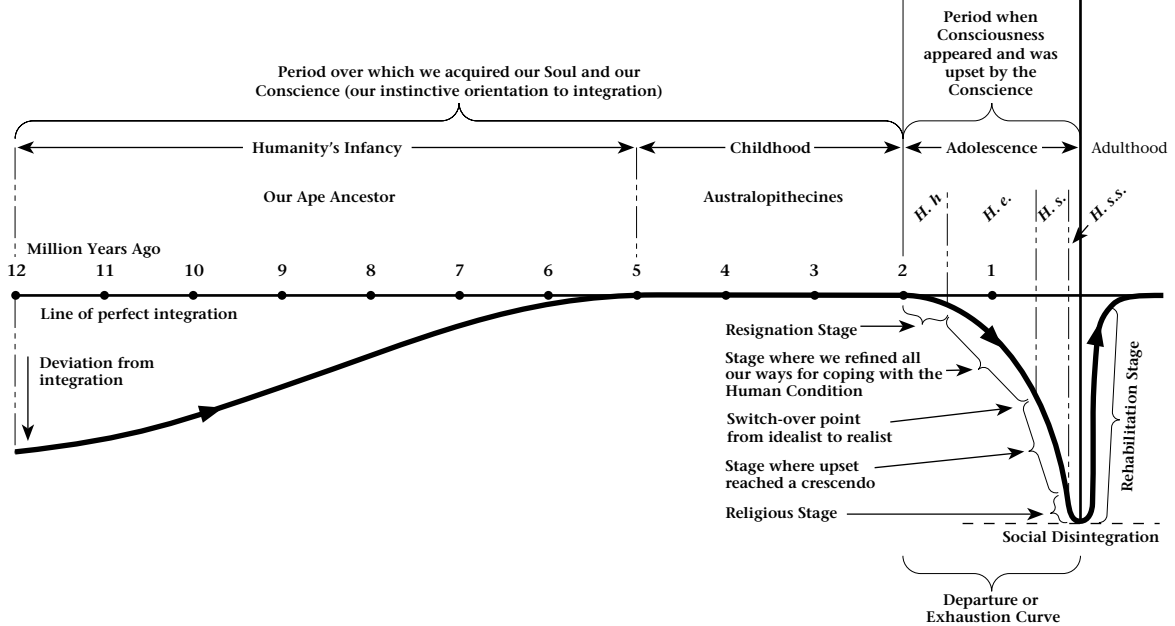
Period when Consciousness appeared and was upset by the Conscience

Period over which we acquired our Soul and our Conscience (our instinctive orientation to integration)

Humanity's Infancy

Childhood

Adolescence

Adulthood

Our Ape Ancestor

Australopithecines

H. h

H. e.

H. s.

H. s.s.

Million Years Ago

12 11 10 9 8 7 6 5 4 3 2 1

Line of perfect integration

Deviation from integration

Resignation Stage

Stage where we refined all our ways for coping with the Human Condition

Switch-over point from idealist to realist

Stage where upset reached a crescendo

Religious Stage

Rehabilitation Stage

Social Disintegration

Departure or Exhaustion Curve